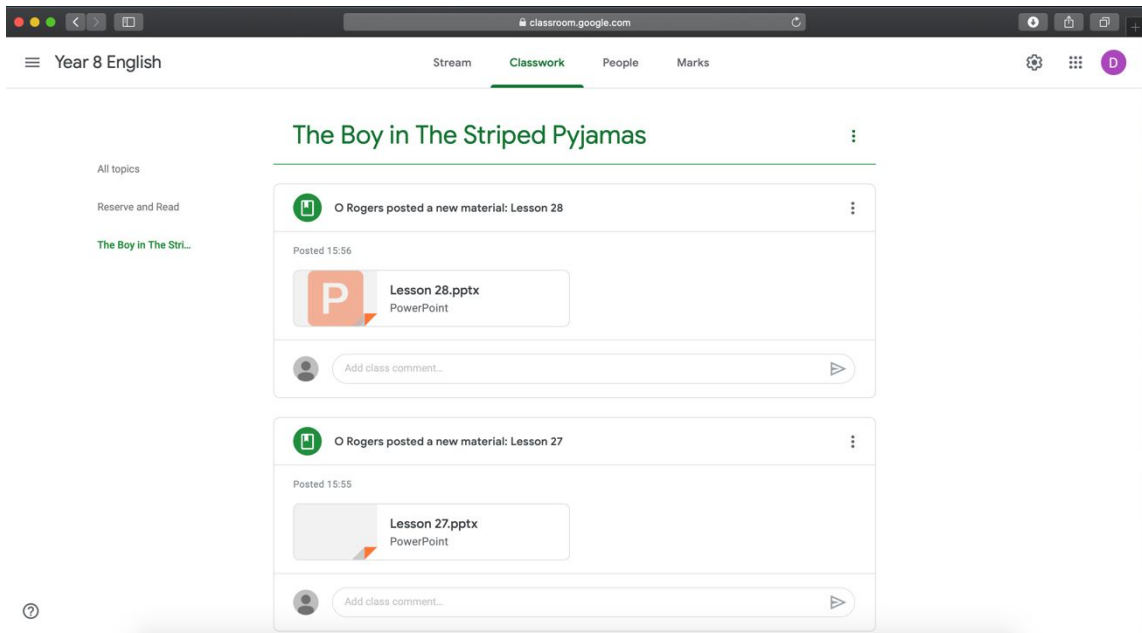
classroom.google.com

Year 8 English

Stream
Classwork
People
Marks

D

The Boy in The Striped Pyjamas

All topics
Reserve and Read
The Boy in The Stri...

O Rogers posted a new material: Lesson 28

Posted 15:56

P
Lesson 28.pptx
PowerPoint

Add class comment...

O Rogers posted a new material: Lesson 27

Posted 15:55

Lesson 27.pptx
PowerPoint

Add class comment...